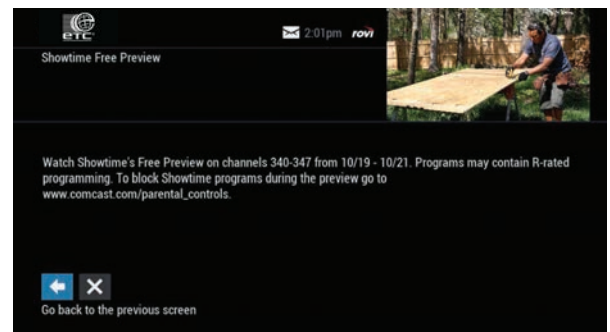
etc

2:01pm rovi

Showtime Free Preview

Watch Showtime's Free Preview on channels 340-347 from 10/19 - 10/21. Programs may contain R-rated programming. To block Showtime programs during the preview go to www.comcast.com/parental_controls.

Go back to the previous screen